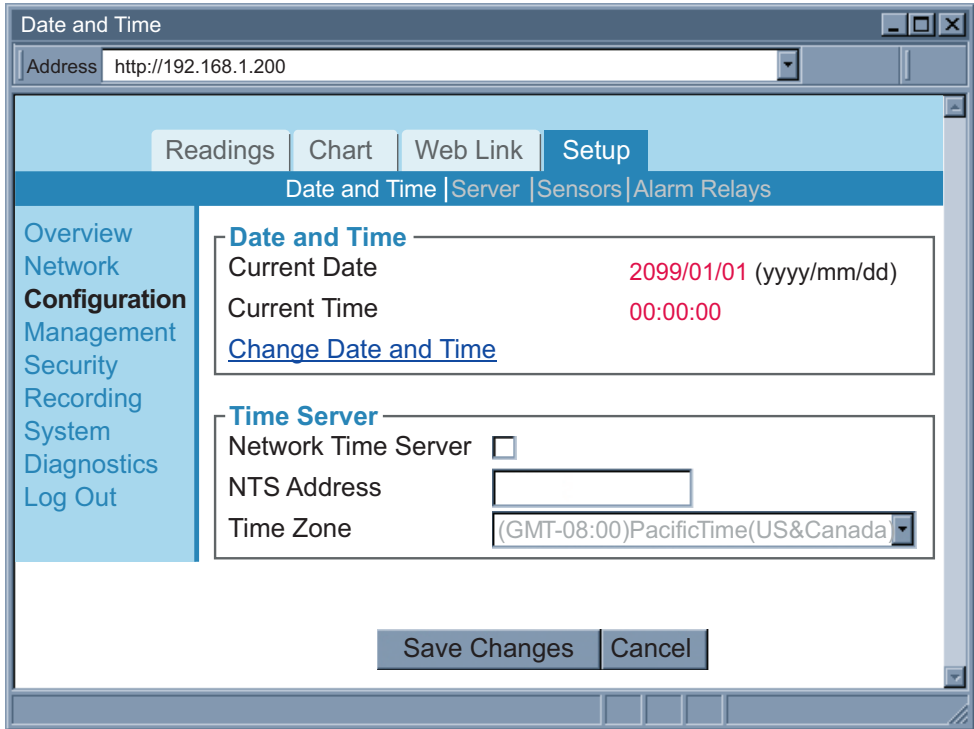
Date and Time

Address http://192.168.1.200

Readings | Chart | Web Link | Setup

Date and Time | Server | Sensors | Alarm Relays

Overview
Network
Configuration
Management
Security
Recording
System
Diagnostics
Log Out

Date and Time
Current Date 2099/01/01 (yyyy/mm/dd)
Current Time 00:00:00
Change Date and Time

Time Server
Network Time Server
NTS Address
Time Zone (GMT-08:00)PacificTime(US&Canada)

Save Changes | Cancel